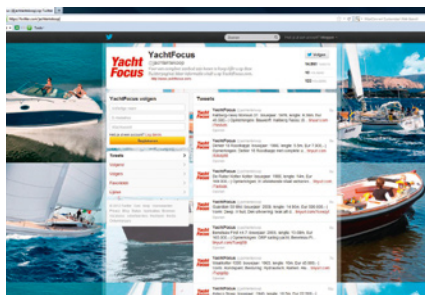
YachtFocus

Yacht Focus

YachtFocus volgen

Registreren

Tweets

Volgend

Volgers

Favorieten

Lijsten

Tweets

YachtFocus

YachtFocus

YachtFocus

YachtFocus

YachtFocus

YachtFocus

YachtFocus

YachtFocus